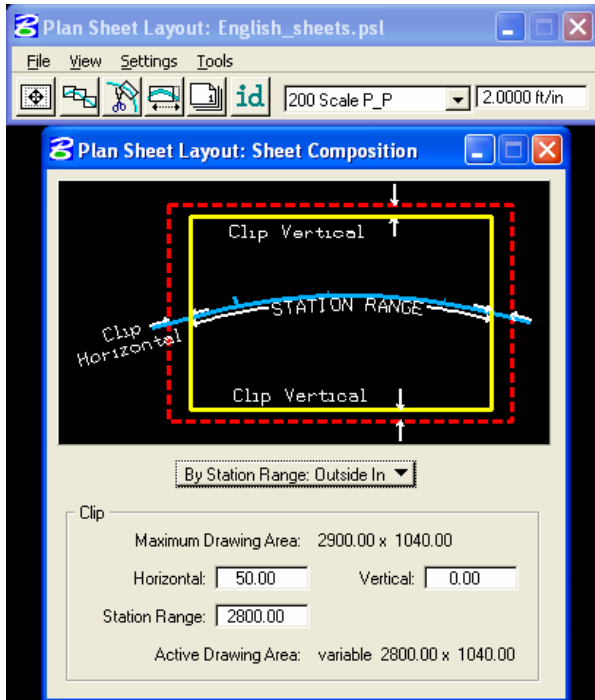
Plan Sheet Layout: English_sheets.psl

File View Settings Tools

id 200 Scale P_P 2.0000 ft/in

Plan Sheet Layout: Sheet Composition

Clip Vertical

STATION RANGE

Clip Horizontal

Clip Vertical

By Station Range: Outside In

Clip

Maximum Drawing Area: 2900.00 x 1040.00

Horizontal: 50.00 Vertical: 0.00

Station Range: 2800.00

Active Drawing Area: variable 2800.00 x 1040.00